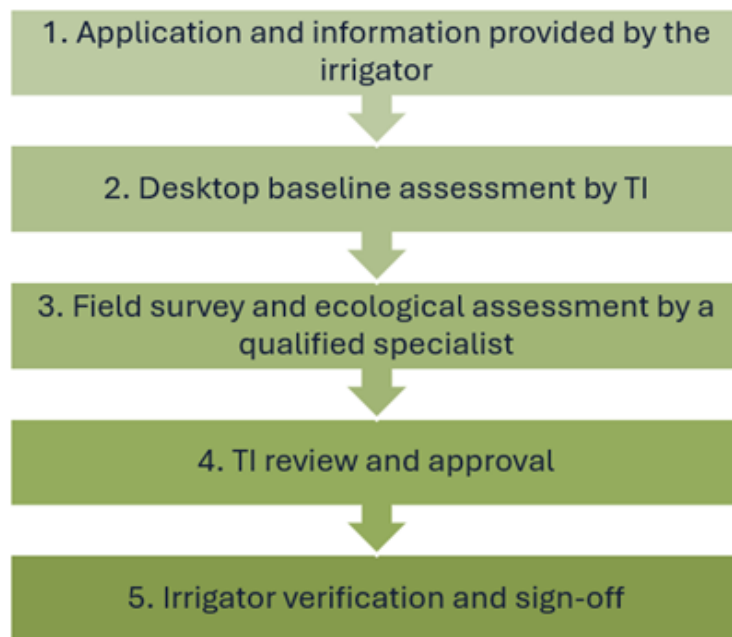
1. Application and information provided by the irrigator

2. Desktop baseline assessment by TI

3. Field survey and ecological assessment by a qualified specialist

4. TI review and approval

5. Irrigator verification and sign-off